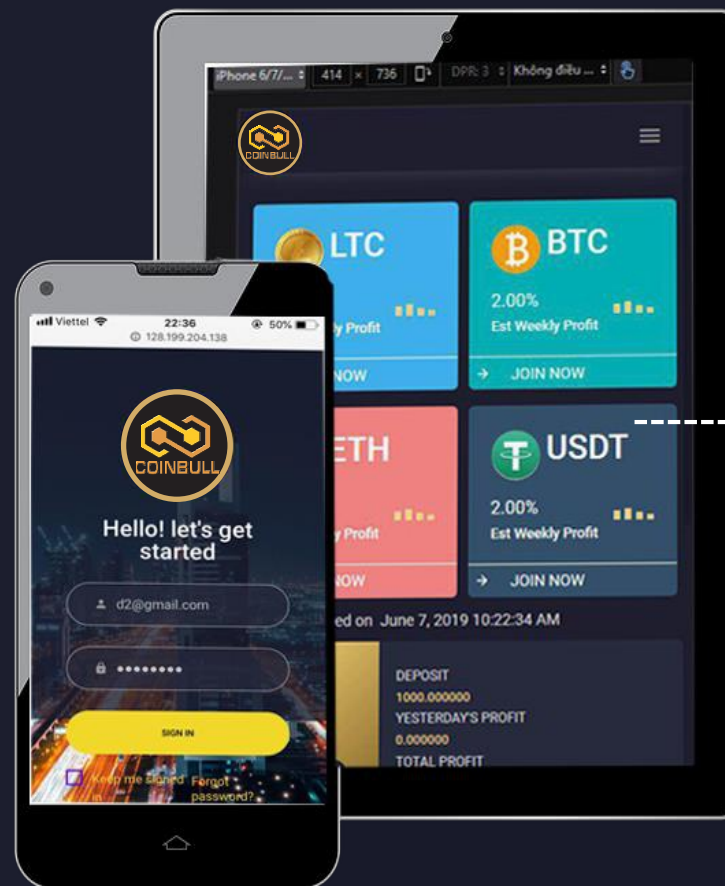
iPhone 6/7/... 414 × 736 DPR: 3 Không điều ...

COINBULL

LTC

y Profit

NOW

BTC

2.00%
Est Weekly Profit

→ JOIN NOW

ETH

y Profit

NOW

USDT

2.00%
Est Weekly Profit

→ JOIN NOW

ed on June 7, 2019 10:22:34 AM

DEPOSIT
1000.000000
YESTERDAY'S PROFIT
0.000000
TOTAL PROFIT

Viettel 22:36 50%
128.199.204.138

COINBULL

Hello! let's get started

d2@gmail.com

••••••••

SIGN IN

Keep me signed Forgot password?